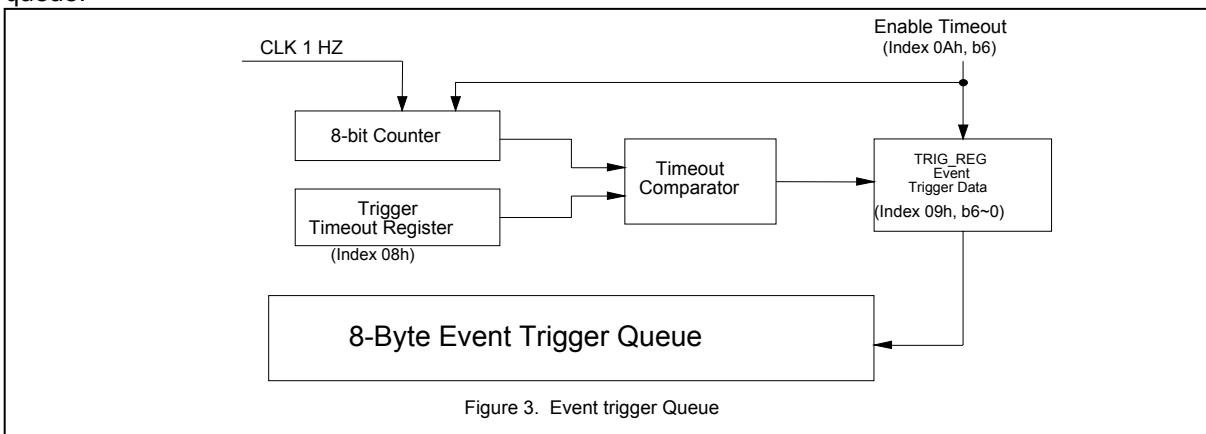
queue.

CLK 1 HZ

Enable Timeout
(Index 0Ah, b6)

8-bit Counter

Trigger
Timeout Register
(Index 08h)

Timeout
Comparator

TRIG_REG
Event
Trigger Data
(Index 09h, b6~0)

8-Byte Event Trigger Queue

Figure 3. Event trigger Queue